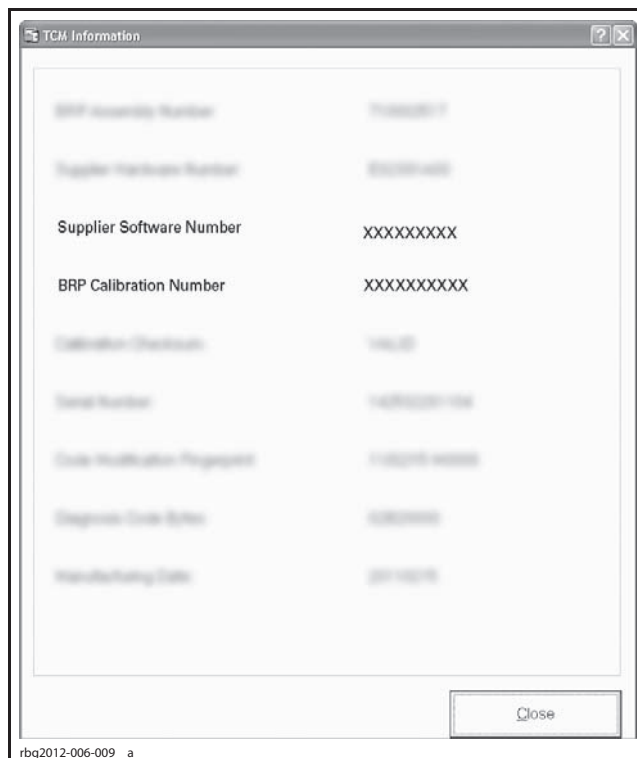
TCM Information

BRP Assembly Number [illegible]

Supplier Hardware Number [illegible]

Supplier Software Number XXXXXXXXX

BRP Calibration Number XXXXXXXXXX

Calibration Checksum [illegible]

Serial Number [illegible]

Code Modification Fingerprint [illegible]

Diagnostic Code Bytes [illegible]

Manufacturing Date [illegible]

Close

rbg2012-006-009_a